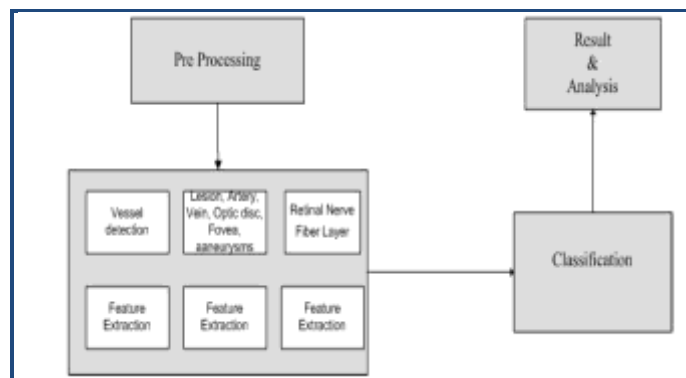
Pre Processing

Vessel detection

Lesion, Artery, Vein, Optic disc, Fovea, aaneurysms

Retinal Nerve Fiber Layer

Feature Extraction

Feature Extraction

Feature Extraction

Result & Analysis

Classification